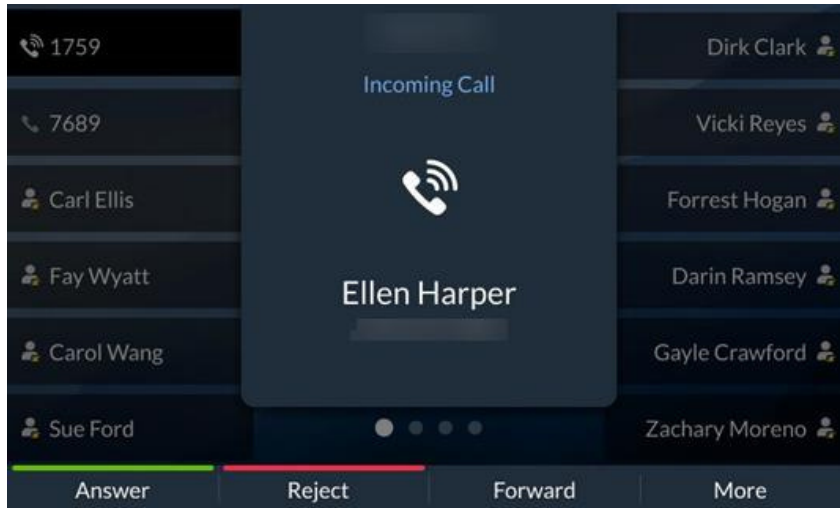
1759

7689

Carl Ellis

Fay Wyatt

Carol Wang

Sue Ford

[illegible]

Incoming Call

Ellen Harper

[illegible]

Dirk Clark

Vicki Reyes

Forrest Hogan

Darin Ramsey

Gayle Crawford

Zachary Moreno

Answer

Reject

Forward

More